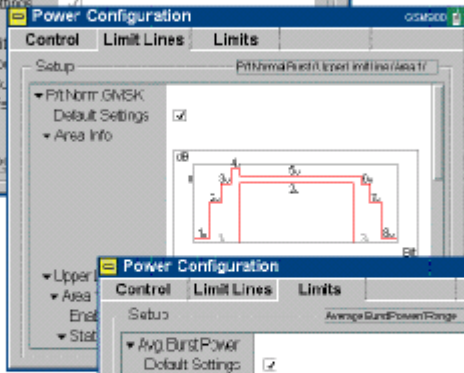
Power Configuration
GSM900

Control | Limit Lines | Limits

Setup
P/t Normal Burst / Upper limit line / Area 1/

▾ P/t Norm. GMSK
Default Settings ✓
▾ Area Info

dB
1
2
3
4
5
6
7
8
1
2
3
Bit

▾ Upper L
▾ Area
Enal
▾ Stat

Power Configuration

Control | Limit Lines | Limits

Setup
Average Burst Power / Range

▾ Avg. Burst Power
Default Settings ✓